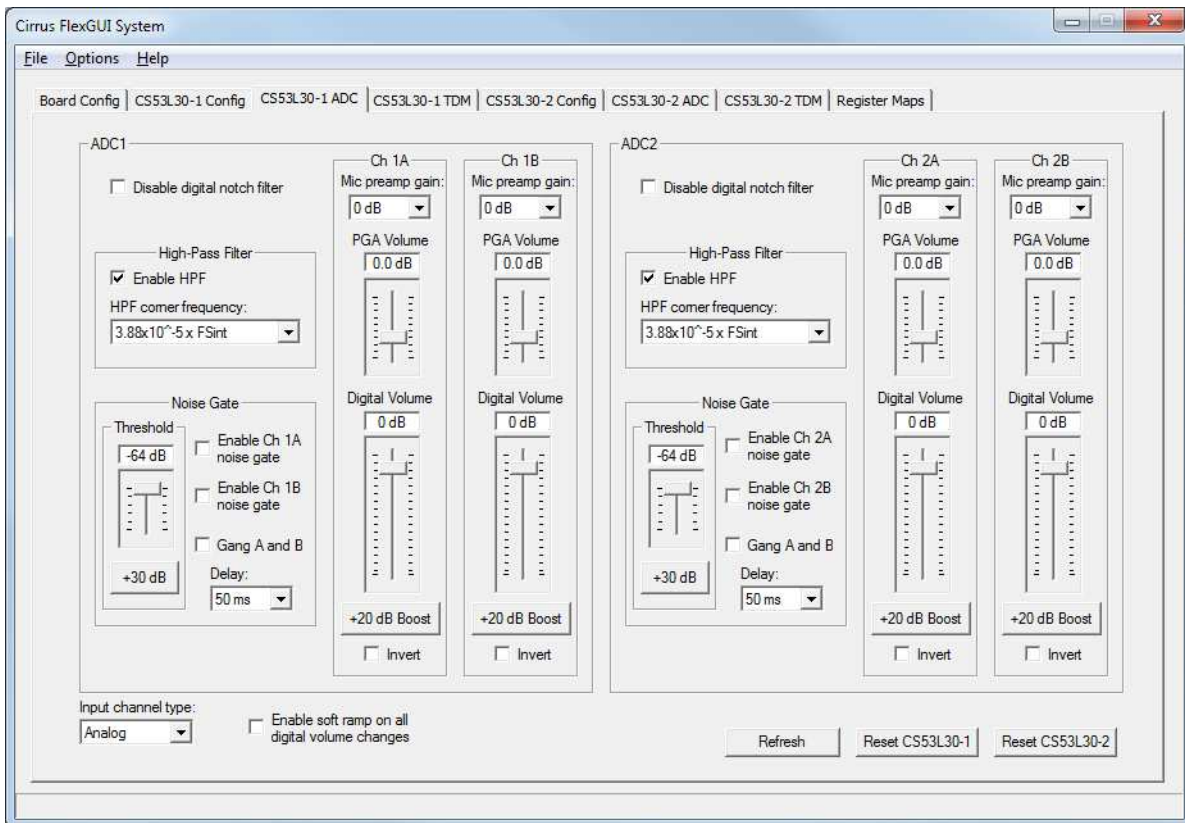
Cirrus FlexGUI System

File Options Help

Board Config | CS53L30-1 Config | CS53L30-1 ADC | CS53L30-1 TDM | CS53L30-2 Config | CS53L30-2 ADC | CS53L30-2 TDM | Register Maps

ADC1

Disable digital notch filter

High-Pass Filter
Enable HPF
HPF corner frequency:
3.88x10^-5 x FSint

Noise Gate
Threshold
-64 dB
+30 dB
Enable Ch 1A noise gate
Enable Ch 1B noise gate
Gang A and B
Delay:
50 ms

Ch 1A
Mic preamp gain:
0 dB
PGA Volume
0.0 dB
Digital Volume
0 dB
+20 dB Boost
Invert

Ch 1B
Mic preamp gain:
0 dB
PGA Volume
0.0 dB
Digital Volume
0 dB
+20 dB Boost
Invert

ADC2

Disable digital notch filter

High-Pass Filter
Enable HPF
HPF corner frequency:
3.88x10^-5 x FSint

Noise Gate
Threshold
-64 dB
+30 dB
Enable Ch 2A noise gate
Enable Ch 2B noise gate
Gang A and B
Delay:
50 ms

Ch 2A
Mic preamp gain:
0 dB
PGA Volume
0.0 dB
Digital Volume
0 dB
+20 dB Boost
Invert

Ch 2B
Mic preamp gain:
0 dB
PGA Volume
0.0 dB
Digital Volume
0 dB
+20 dB Boost
Invert

Input channel type:
Analog

Enable soft ramp on all digital volume changes

Refresh
Reset CS53L30-1
Reset CS53L30-2